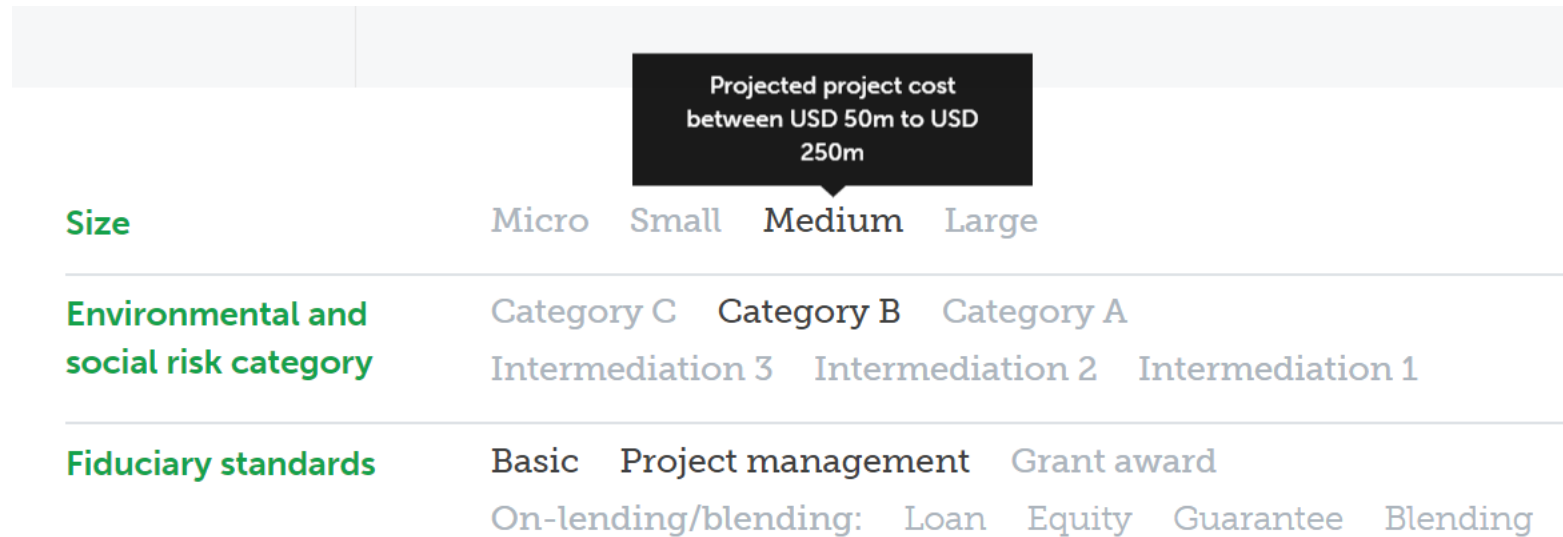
Projected project cost between USD 50m to USD 250m

Size
Micro Small Medium Large

Environmental and social risk category
Category C Category B Category A
Intermediation 3 Intermediation 2 Intermediation 1

Fiduciary standards
Basic Project management Grant award
On-lending/blending: Loan Equity Guarantee Blending